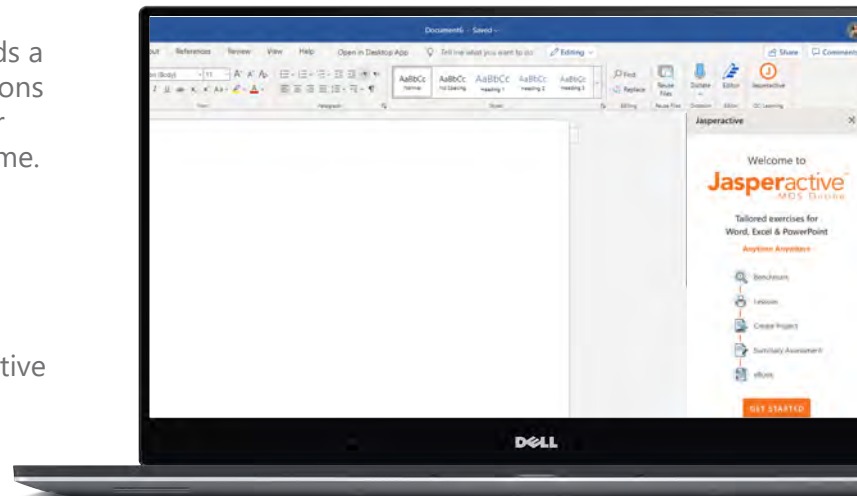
ds a
ons
r
me.

tive

Document6 - Saved

out References Review View Help Open in Desktop App Tell me what you want to do Editing

Share Comments

AaBbCc Normal
AaBbCc No Spacing
AaBbCc Heading 1
AaBbCc Heading 2
AaBbCc Heading 3

Find
Replace
Reuse Files
Dictate
Editor
Jasperactive

Jasperactive

Welcome to

Jasperactive
MOS Drone

Tailored exercises for Word, Excel & PowerPoint

Anytime Anywhere

Benchmark
Lesson
Create Project
Summary Assessment
eBook

GET STARTED

DELL